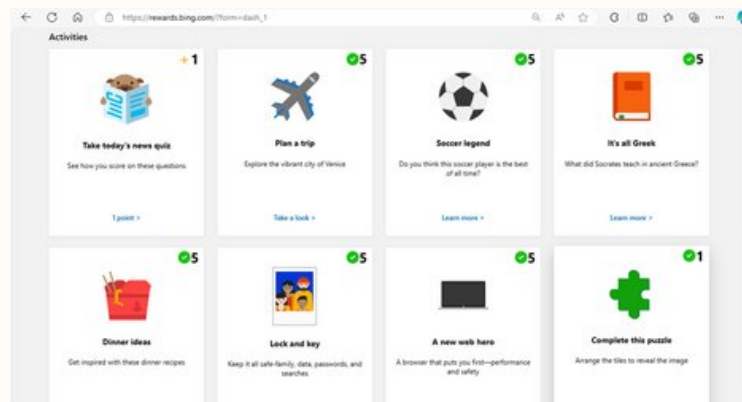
https://rewards.bing.com/?form=dash_1

Activities

+1
Take today's news quiz
See how you score on these questions
1 point >

5
Plan a trip
Explore the vibrant city of Venice
Take a look >

5
Soccer legend
Do you think this soccer player is the best of all time?
Learn more >

5
It's all Greek
What did Socrates teach in ancient Greece?
Learn more >

5
Dinner ideas
Get inspired with these dinner recipes

5
Lock and key
Keep it all safe-family, data, passwords, and searches

5
A new web hero
A browser that puts you first—performance and safety

1
Complete this puzzle
Arrange the tiles to reveal the image